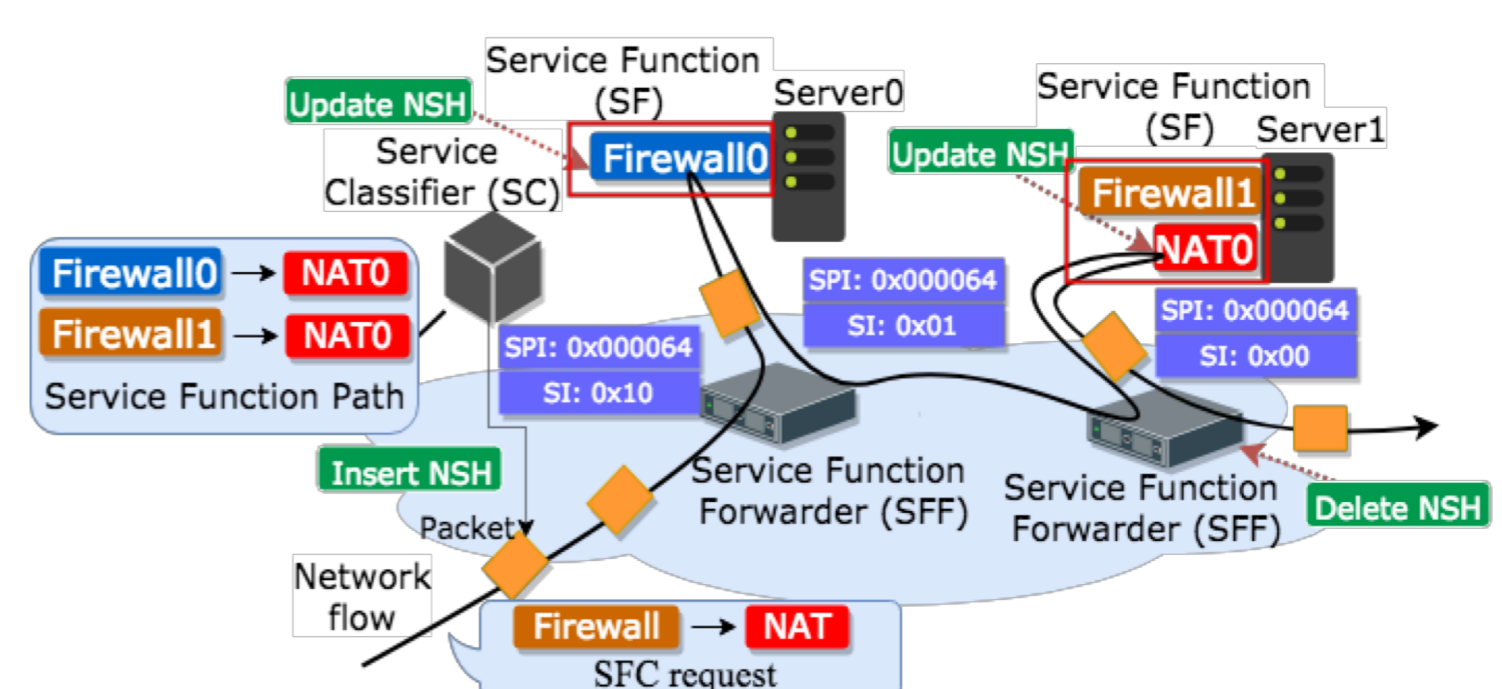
Service Function (SF)

Server0

Update NSH

Firewall0

Service Classifier (SC)

Service Function (SF)

Server1

Update NSH

Firewall1

NAT0

Firewall0 → NAT0

Firewall1 → NAT0

Service Function Path

SPI: 0x000064

SI: 0x01

SPI: 0x000064

SI: 0x00

SPI: 0x000064

SI: 0x10

Insert NSH

Packet

Service Function Forwarder (SFF)

Service Function Forwarder (SFF)

Delete NSH

Network flow

Firewall → NAT

SFC request